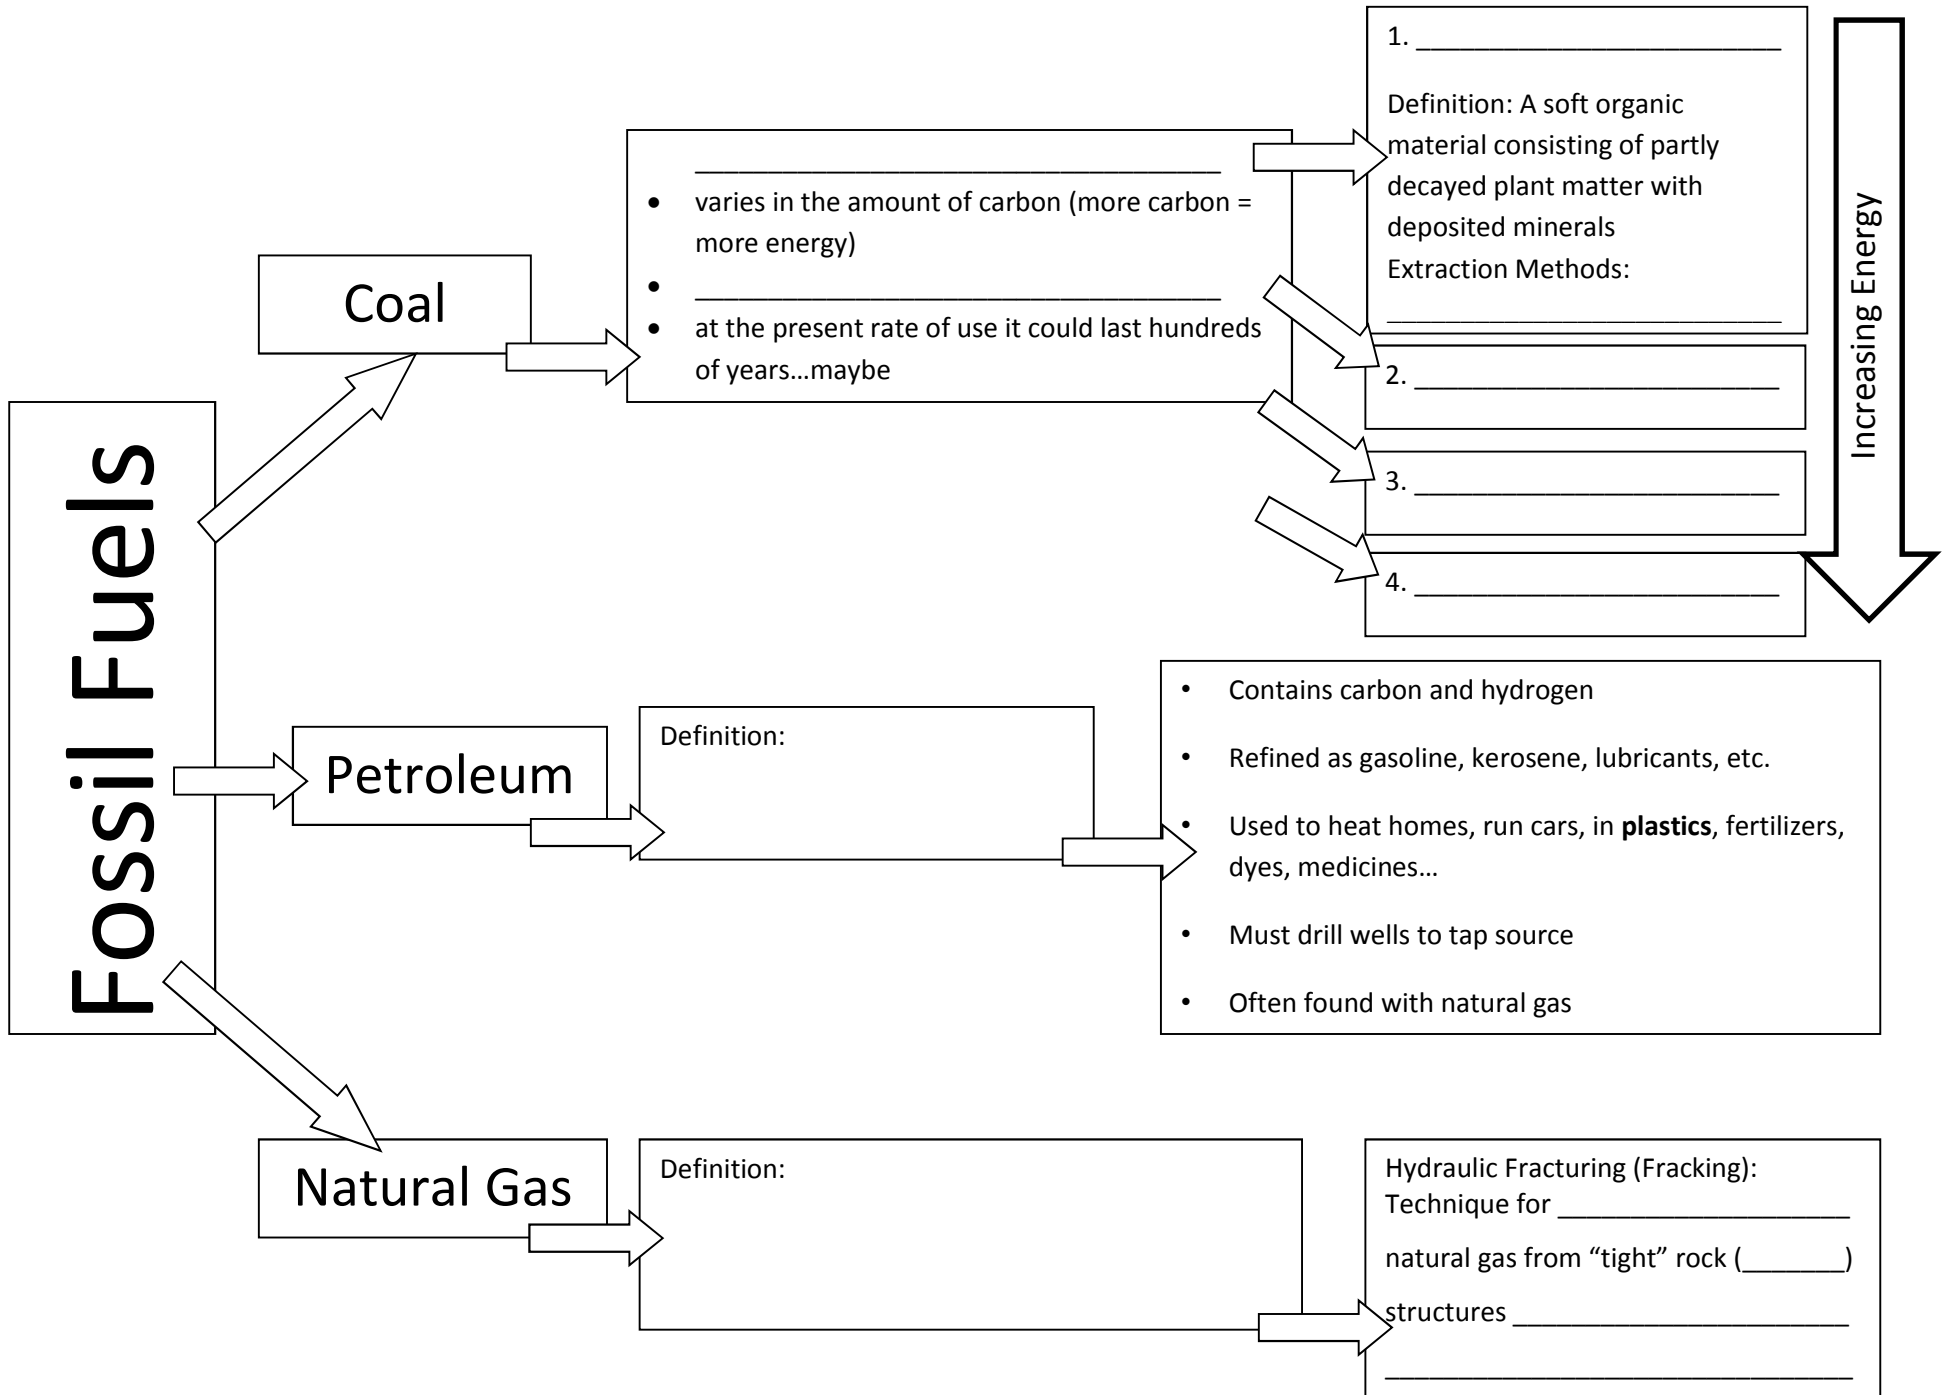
Fossil Fuels

Coal

_______________________________________
• varies in the amount of carbon (more carbon = more energy)
• _______________________________________
• at the present rate of use it could last hundreds of years…maybe

1. ___________________________

Definition: A soft organic material consisting of partly decayed plant matter with deposited minerals
Extraction Methods:

_______________________________

2. ___________________________

3. ___________________________

4. ___________________________

Increasing Energy

Petroleum

Definition:

• Contains carbon and hydrogen
• Refined as gasoline, kerosene, lubricants, etc.
• Used to heat homes, run cars, in **plastics**, fertilizers, dyes, medicines…
• Must drill wells to tap source
• Often found with natural gas

Natural Gas

Definition:

Hydraulic Fracturing (Fracking): Technique for _____________________

natural gas from "tight" rock (_______)

structures _________________________

___________________________________